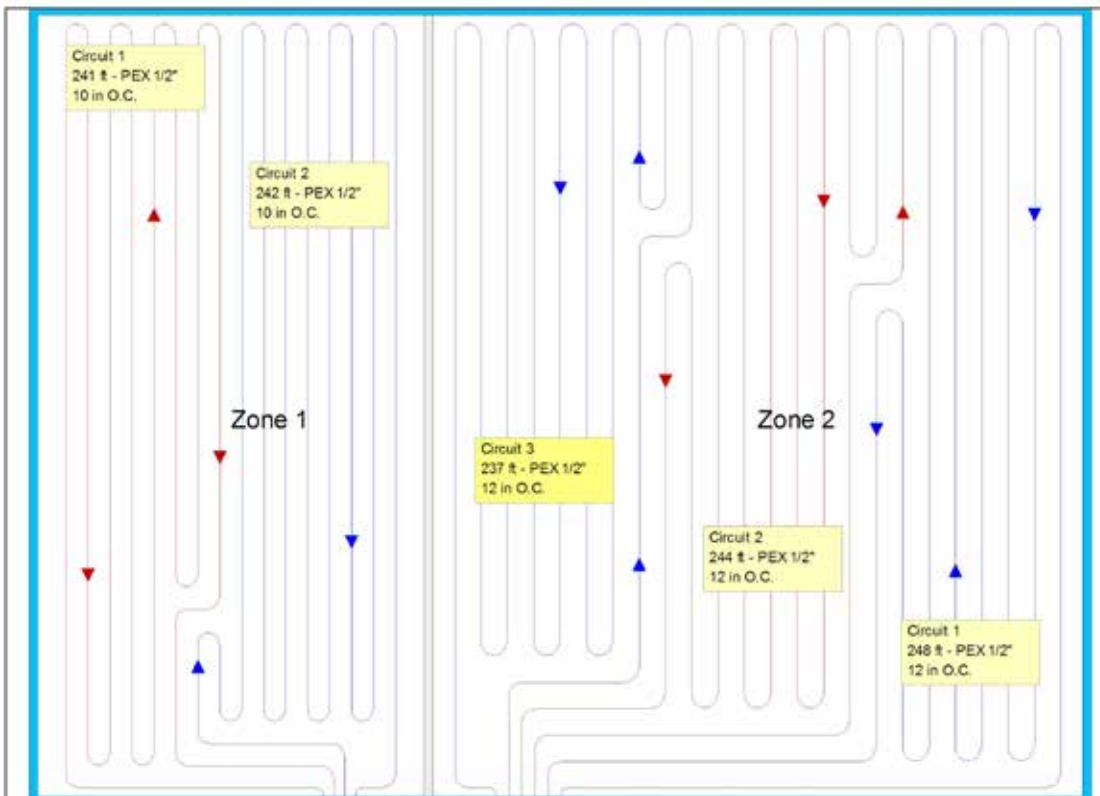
Circuit 1
241 ft - PEX 1/2"
10 in O.C.

Circuit 2
242 ft - PEX 1/2"
10 in O.C.

Zone 1

Circuit 3
237 ft - PEX 1/2"
12 in O.C.

Zone 2

Circuit 2
244 ft - PEX 1/2"
12 in O.C.

Circuit 1
248 ft - PEX 1/2"
12 in O.C.